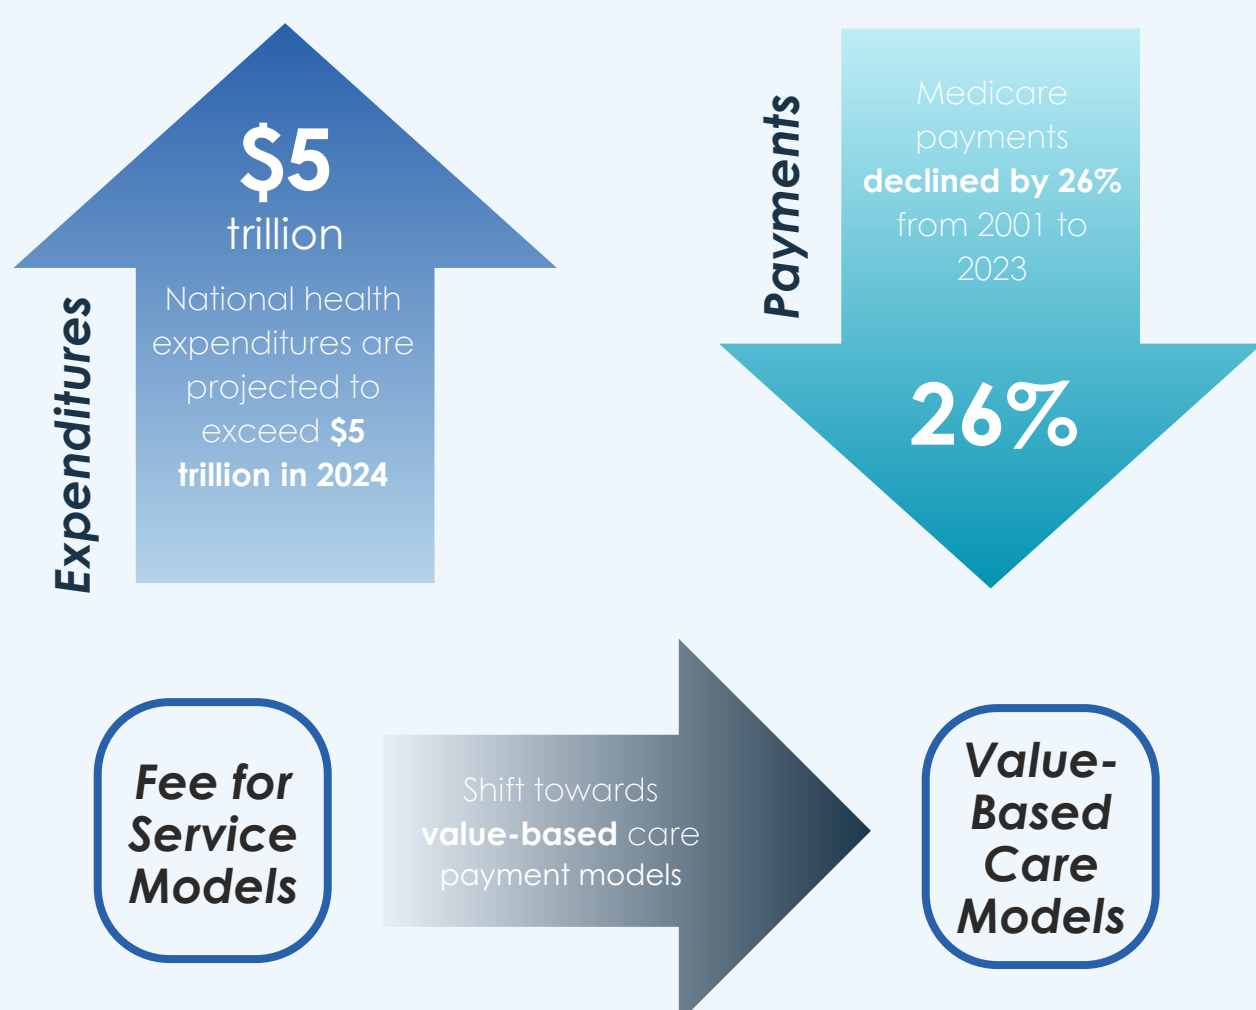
Expenditures

$5 trillion

National health expenditures are projected to exceed $5 trillion in 2024

Payments

Medicare payments declined by 26% from 2001 to 2023

26%

Fee for Service Models

Shift towards value-based care payment models

Value-Based Care Models